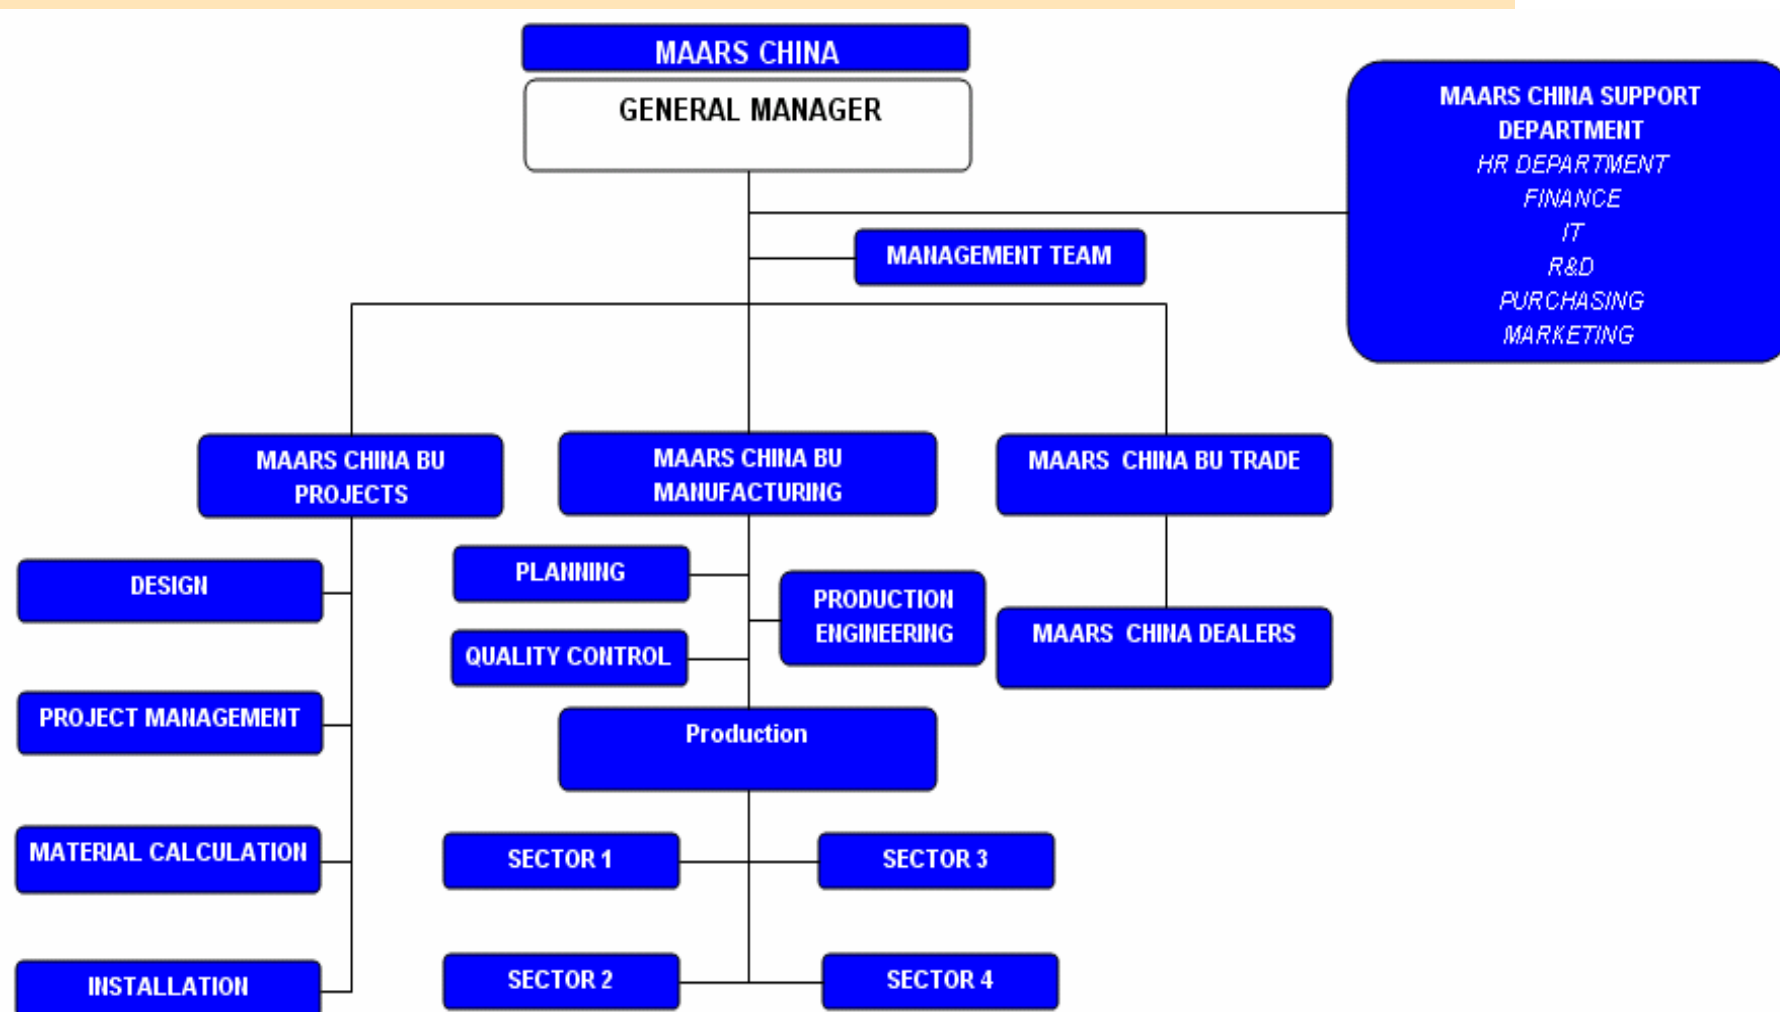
MAARS CHINA

GENERAL MANAGER

MAARS CHINA SUPPORT DEPARTMENT
HR DEPARTMENT
FINANCE
IT
R&D
PURCHASING
MARKETING

MANAGEMENT TEAM

MAARS CHINA BU PROJECTS

MAARS CHINA BU MANUFACTURING

MAARS CHINA BU TRADE

DESIGN

PROJECT MANAGEMENT

MATERIAL CALCULATION

INSTALLATION

PLANNING

QUALITY CONTROL

PRODUCTION ENGINEERING

MAARS CHINA DEALERS

Production

SECTOR 1

SECTOR 3

SECTOR 2

SECTOR 4